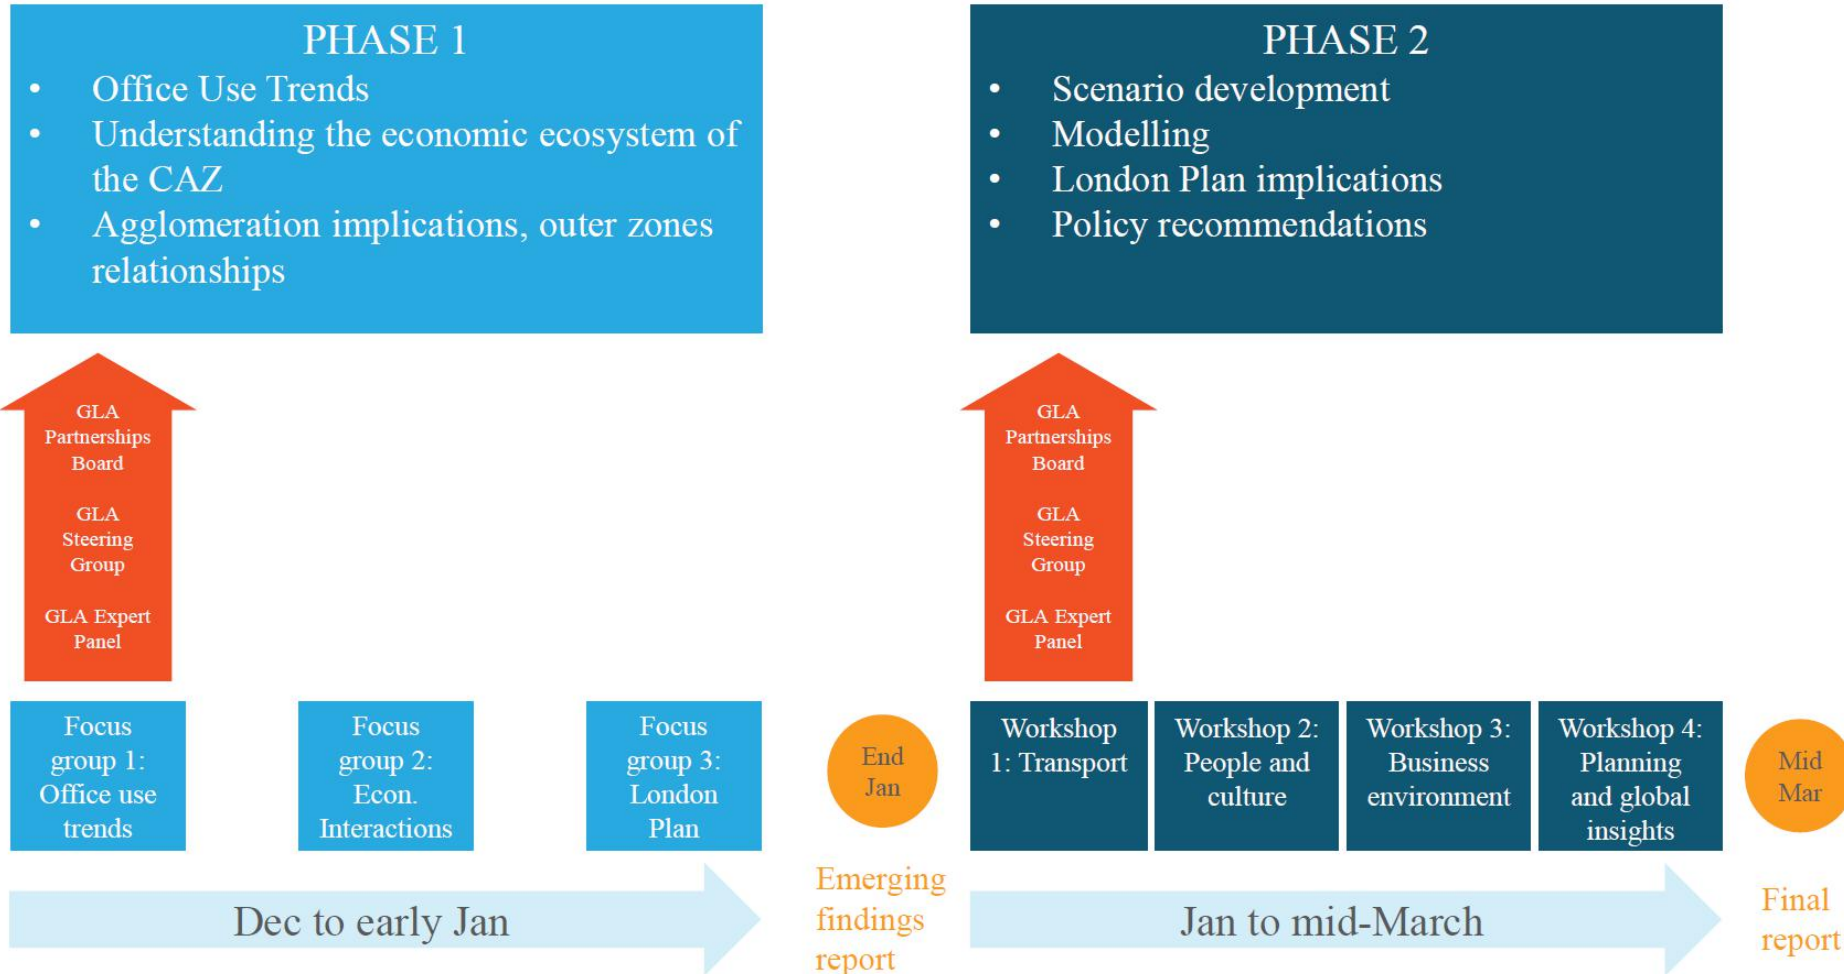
PHASE 1

- Office Use Trends
- Understanding the economic ecosystem of the CAZ
- Agglomeration implications, outer zones relationships

PHASE 2

- Scenario development
- Modelling
- London Plan implications
- Policy recommendations

GLA Partnerships Board

GLA Steering Group

GLA Expert Panel

GLA Partnerships Board

GLA Steering Group

GLA Expert Panel

Focus group 1: Office use trends

Focus group 2: Econ. Interactions

Focus group 3: London Plan

End Jan

Workshop 1: Transport

Workshop 2: People and culture

Workshop 3: Business environment

Workshop 4: Planning and global insights

Mid Mar

Dec to early Jan

Emerging findings report

Jan to mid-March

Final report